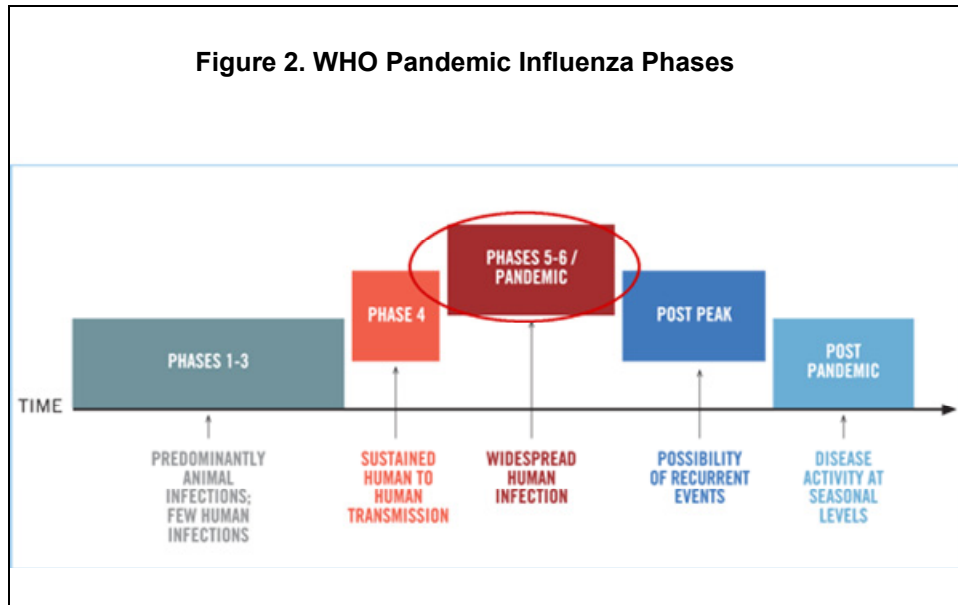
Figure 2. WHO Pandemic Influenza Phases

PHASES 5-6 / PANDEMIC

PHASE 4

POST PEAK

PHASES 1-3

POST PANDEMIC

TIME

PREDOMINANTLY ANIMAL INFECTIONS; FEW HUMAN INFECTIONS

SUSTAINED HUMAN TO HUMAN TRANSMISSION

WIDESPREAD HUMAN INFECTION

POSSIBILITY OF RECURRENT EVENTS

DISEASE ACTIVITY AT SEASONAL LEVELS